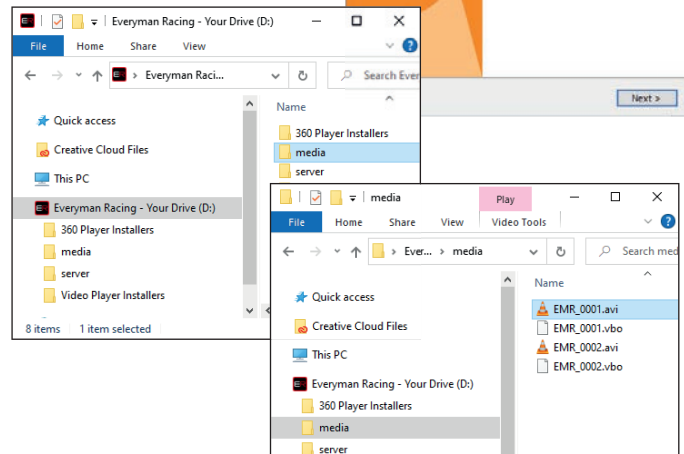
Everyman Racing - Your Drive (D:)

File Home Share View

Everyman Raci...

Search Ever

Quick access

Creative Cloud Files

This PC

Everyman Racing - Your Drive (D:)

360 Player Installers

media

server

Video Player Installers

8 items 1 item selected

Name

360 Player Installers

media

server

Next >

media

Play

File Home Share View Video Tools

Ever... > media

Search med

Quick access

Creative Cloud Files

This PC

Everyman Racing - Your Drive (D:)

360 Player Installers

media

server

Name

EMR_0001.avi

EMR_0001.vbo

EMR_0002.avi

EMR_0002.vbo